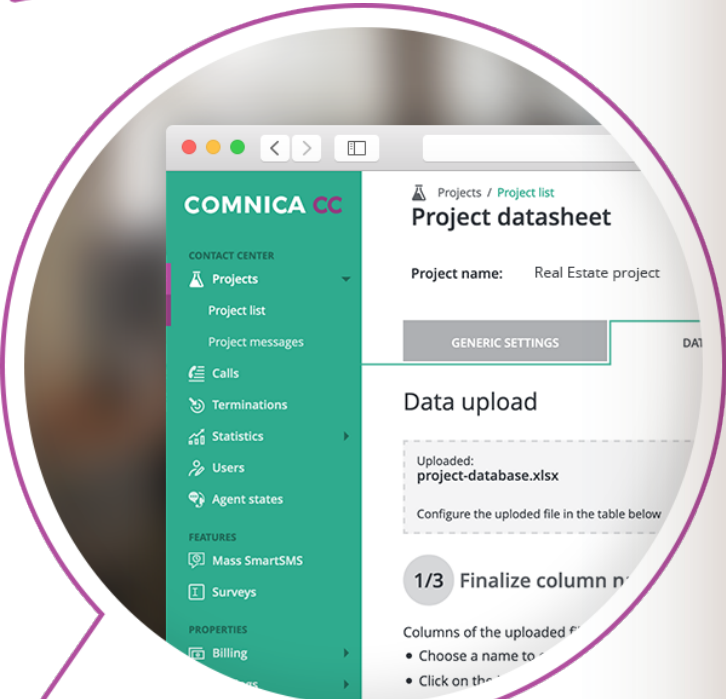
COMNICA CC

CONTACT CENTER
Projects
Project list
Project messages
Calls
Terminations
Statistics
Users
Agent states

FEATURES
Mass SmartSMS
Surveys

PROPERTIES
Billing
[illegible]

Projects / Project list
Project datasheet

Project name: Real Estate project

GENERIC SETTINGS
DAT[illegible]

Data upload

Uploaded:
project-database.xlsx

Configure the uploded file in the table below

1/3 Finalize column n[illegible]

Columns of the uploaded f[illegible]
• Choose a name to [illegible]
• Click on th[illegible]